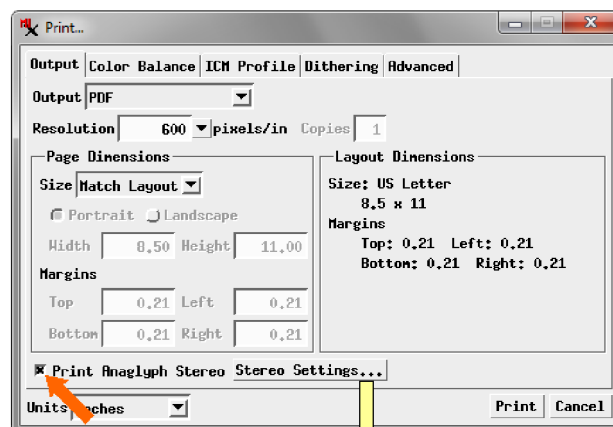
Print...

Output | Color Balance | ICM Profile | Dithering | Advanced

Output PDF

Resolution 600 pixels/in Copies 1

Page Dimensions

Size Match Layout

Portrait Landscape

Width 8.50 Height 11.00

Margins

Top 0.21 Left 0.21

Bottom 0.21 Right 0.21

Layout Dimensions

Size: US Letter
8.5 x 11

Margins
Top: 0.21 Left: 0.21
Bottom: 0.21 Right: 0.21

Print Anaglyph Stereo Stereo Settings...

Units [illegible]ches

Print Cancel